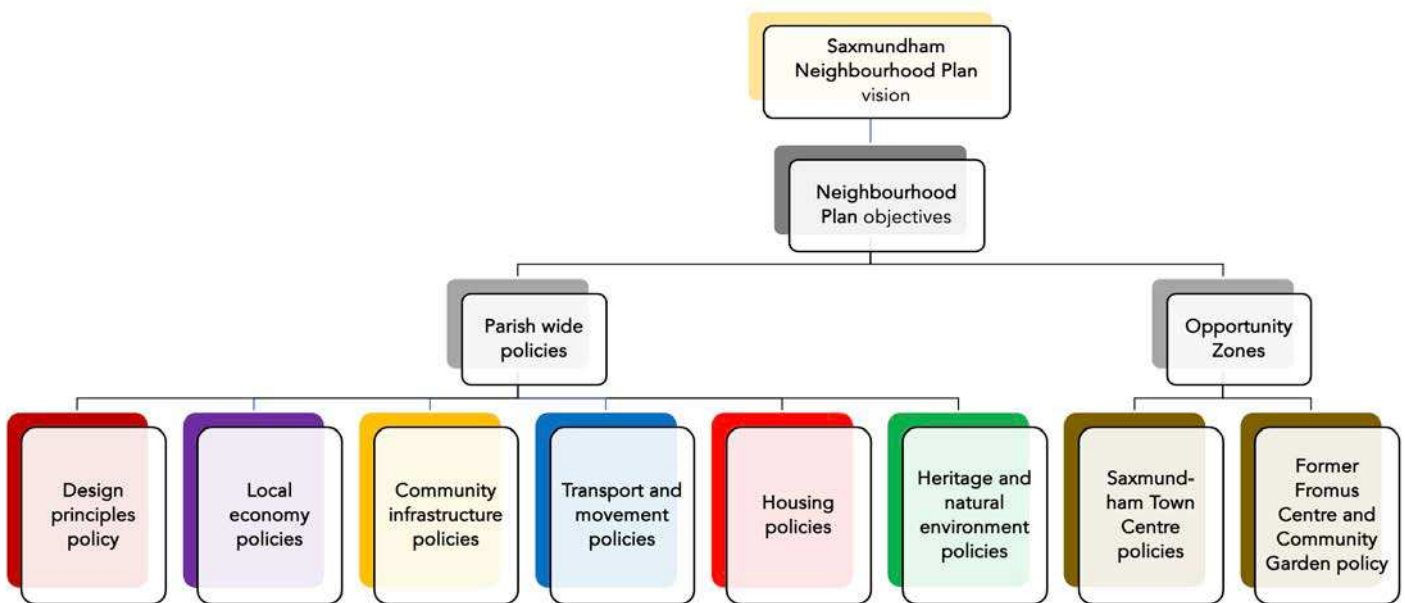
Saxmundham Neighbourhood Plan vision

Neighbourhood Plan objectives

Parish wide policies

Opportunity Zones

Design principles policy

Local economy policies

Community infrastructure policies

Transport and movement policies

Housing policies

Heritage and natural environment policies

Saxmundham Town Centre policies

Former Fromus Centre and Community Garden policy